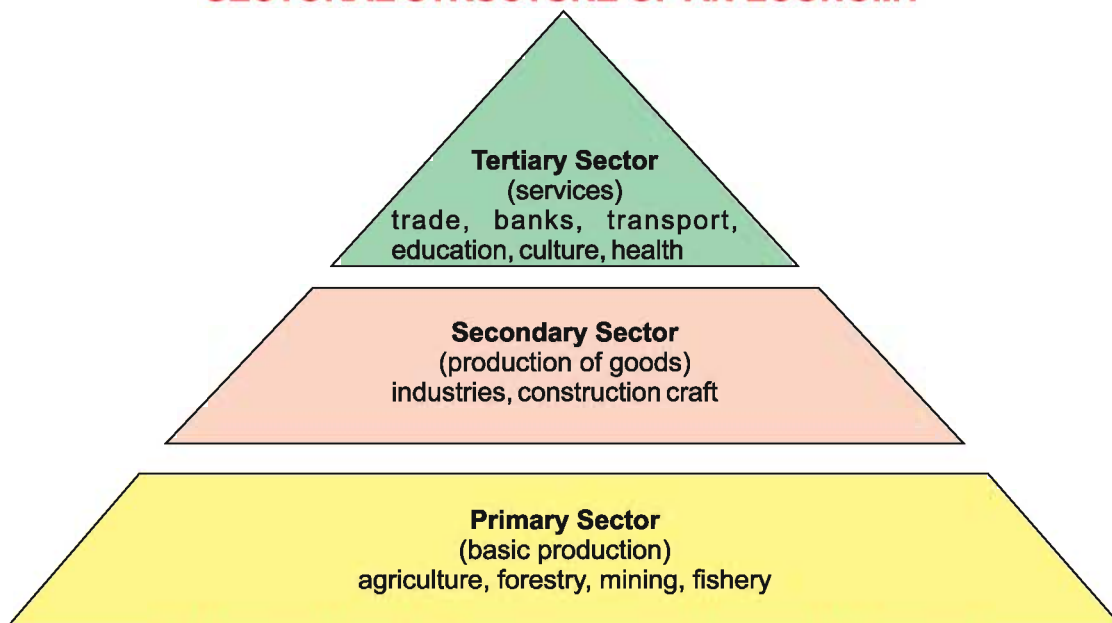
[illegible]

Tertiary Sector
(services)
trade, banks, transport, education, culture, health

Secondary Sector
(production of goods)
industries, construction craft

Primary Sector
(basic production)
agriculture, forestry, mining, fishery